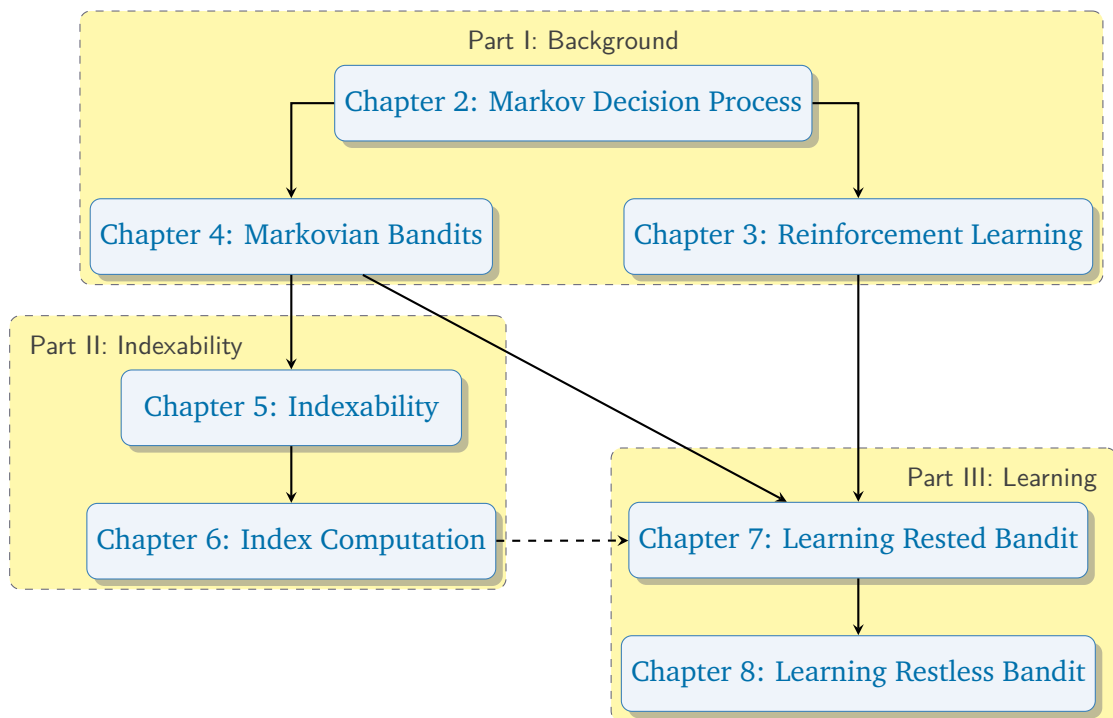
Part I: Background

Chapter 2: Markov Decision Process

Chapter 4: Markovian Bandits

Chapter 3: Reinforcement Learning

Part II: Indexability

Chapter 5: Indexability

Chapter 6: Index Computation

Part III: Learning

Chapter 7: Learning Rested Bandit

Chapter 8: Learning Restless Bandit